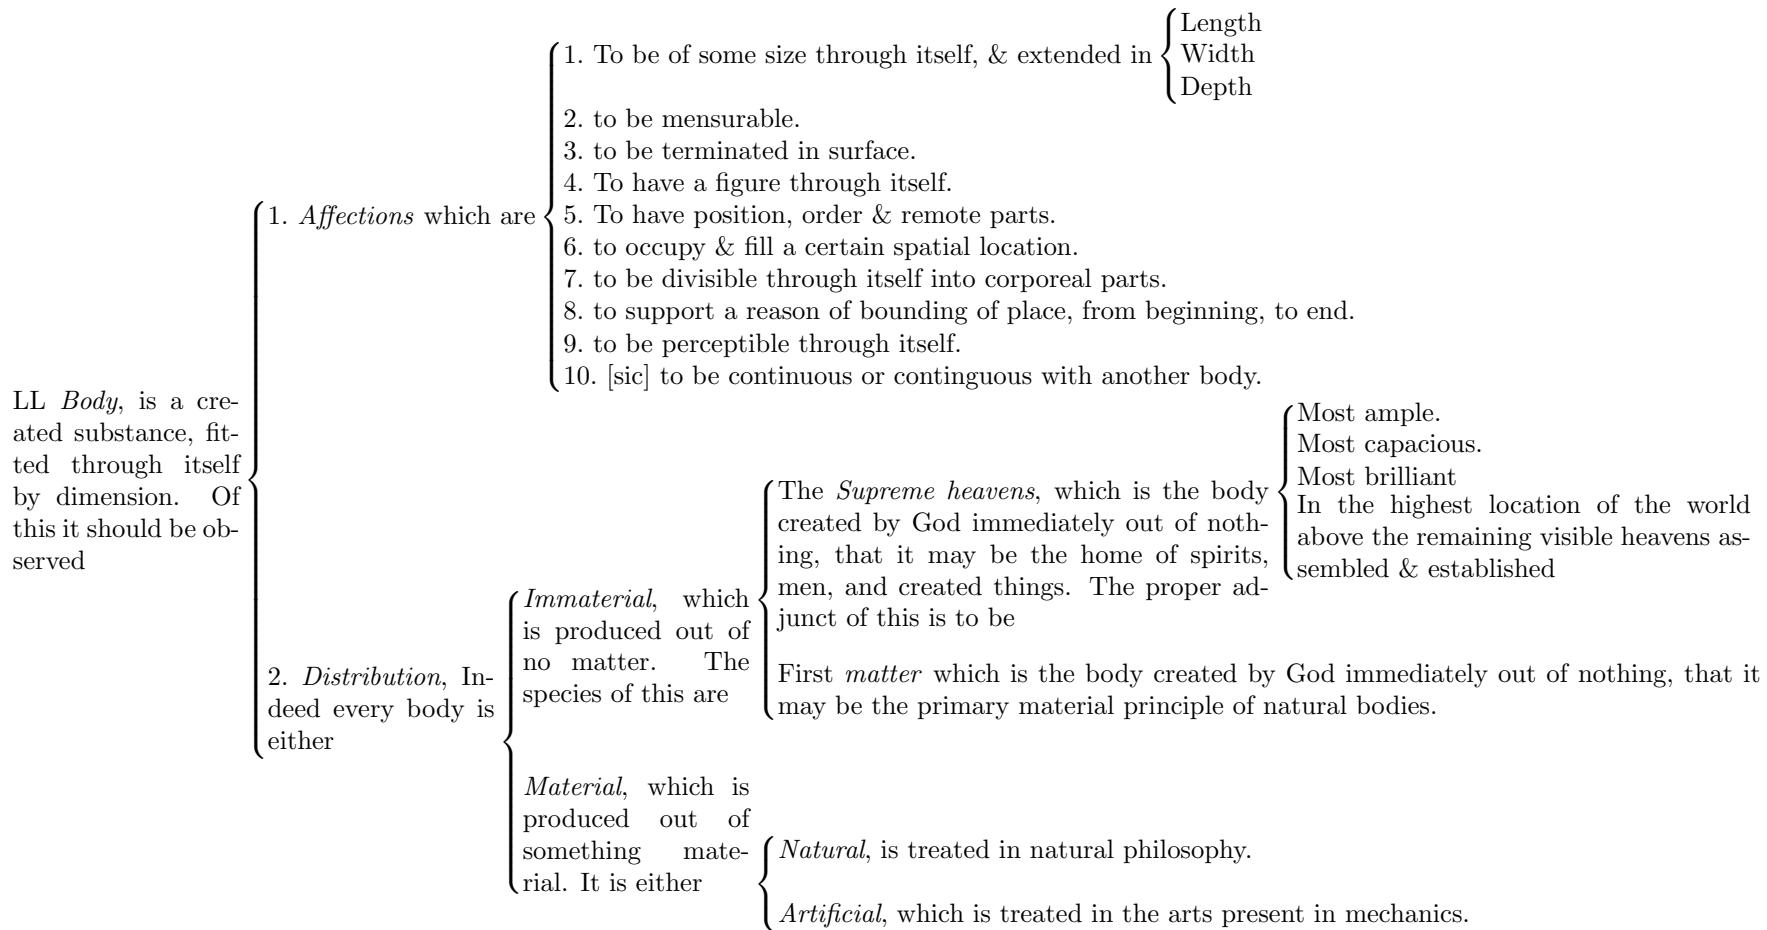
LL *Body*, is a created substance, fitted through itself by dimension. Of this it should be observed

1. *Affections* which are

1. To be of some size through itself, & extended in

Length
Width
Depth

2. to be mensurable.
3. to be terminated in surface.
4. To have a figure through itself.
5. To have position, order & remote parts.
6. to occupy & fill a certain spatial location.
7. to be divisible through itself into corporeal parts.
8. to support a reason of bounding of place, from beginning, to end.
9. to be perceptible through itself.
10. [sic] to be continuous or continguous with another body.

2. *Distribution*, Indeed every body is either

*Immaterial*, which is produced out of no matter. The species of this are

The *Supreme heavens*, which is the body created by God immediately out of nothing, that it may be the home of spirits, men, and created things. The proper adjunct of this is to be

Most ample.
Most capacious.
Most brilliant
In the highest location of the world above the remaining visible heavens assembled & established

First *matter* which is the body created by God immediately out of nothing, that it may be the primary material principle of natural bodies.

*Material*, which is produced out of something material. It is either

*Natural*, is treated in natural philosophy.

*Artificial*, which is treated in the arts present in mechanics.